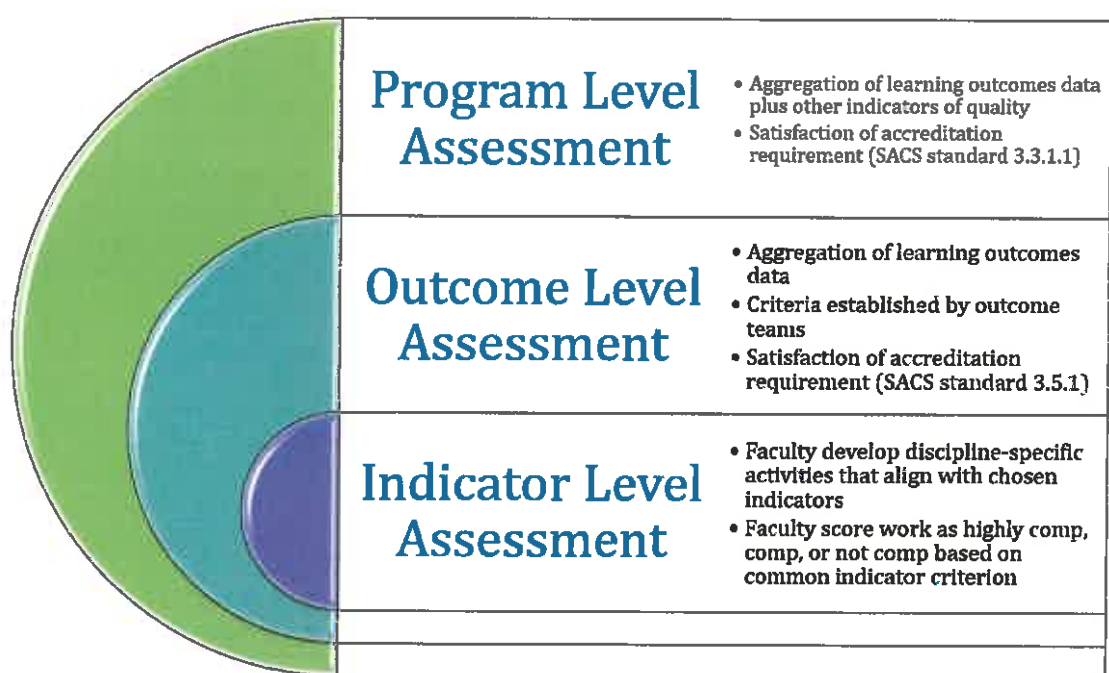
Program Level Assessment

• Aggregation of learning outcomes data plus other indicators of quality
• Satisfaction of accreditation requirement (SACS standard 3.3.1.1)

Outcome Level Assessment

• Aggregation of learning outcomes data
• Criteria established by outcome teams
• Satisfaction of accreditation requirement (SACS standard 3.5.1)

Indicator Level Assessment

• Faculty develop discipline-specific activities that align with chosen indicators
• Faculty score work as highly comp, comp, or not comp based on common indicator criterion